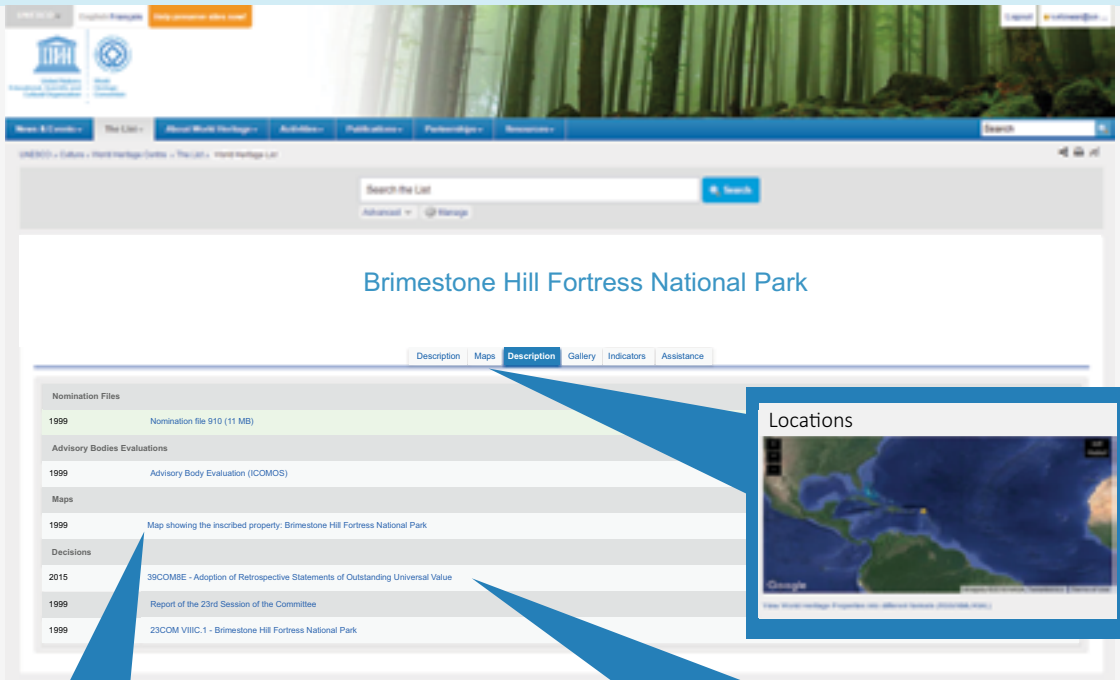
UNESCO English Français Help preserve sites now! Logout

United Nations Educational, Scientific and Cultural Organization
World Heritage Convention

News & Events The List About World Heritage Activities Publications Partnerships Resources Search

UNESCO » Culture » World Heritage Centre » The List » World Heritage List

Search the List
Search
Advanced Manage

Brimestone Hill Fortress National Park

Description Maps Description Gallery Indicators Assistance

Nomination Files

| 1999 | Nomination file 910 (11 MB) |
|---|---|

Advisory Bodies Evaluations

| 1999 | Advisory Body Evaluation (ICOMOS) |
|---|---|

Maps

| 1999 | Map showing the inscribed property: Brimestone Hill Fortress National Park |
|---|---|

Decisions

| 2015 | 39COM8E - Adoption of Retrospective Statements of Outstanding Universal Value |
|---|---|
| 1999 | Report of the 23rd Session of the Committee |
| 1999 | 23COM VIIIC.1 - Brimestone Hill Fortress National Park |

Locations

Google

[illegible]